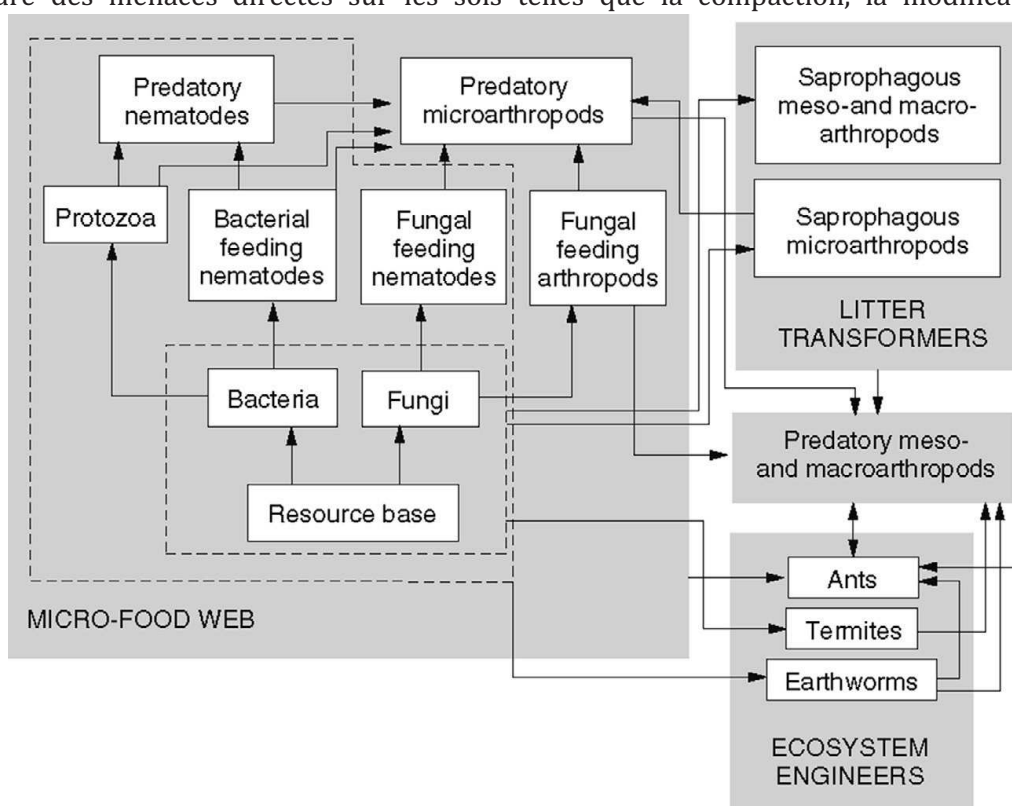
are des menaces directes sur les sols telles que la compaction, la modifica

Predatory nematodes

Predatory microarthropods

Saprophagous meso-and macro-arthropods

Protozoa

Bacterial feeding nematodes

Fungal feeding nematodes

Fungal feeding arthropods

Saprophagous microarthropods

LITTER TRANSFORMERS

Bacteria

Fungi

Predatory meso- and macroarthropods

Resource base

Ants

MICRO-FOOD WEB

Termites

Earthworms

ECOSYSTEM ENGINEERS